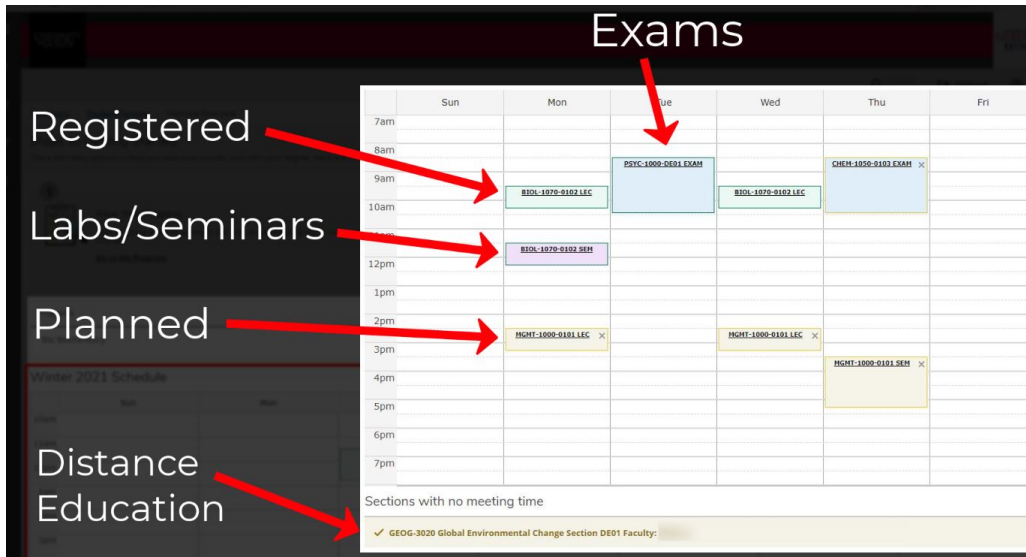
Exams

Registered

Labs/Seminars

Planned

Distance Education

| | Sun | Mon | Tue | Wed | Thu | Fri |
|---|---|---|---|---|---|---|
| 7am | | | | | | |
| 8am | | | PSYC-1000-DE01 EXAM | | CHEM-1050-0103 EXAM × | |
| 9am | | BIOL-1070-0102 LEC | | BIOL-1070-0102 LEC | | |
| 10am | | | | | | |
| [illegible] | | BIOL-1070-0102 SEM | | | | |
| 12pm | | | | | | |
| 1pm | | | | | | |
| 2pm | | MGMT-1000-0101 LEC × | | MGMT-1000-0101 LEC × | | |
| 3pm | | | | | MGMT-1000-0101 SEM × | |
| 4pm | | | | | | |
| 5pm | | | | | | |
| 6pm | | | | | | |
| 7pm | | | | | | |

Sections with no meeting time

✓ GEOG-3020 Global Environmental Change Section DE01 Faculty: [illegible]

Winter 2021 Schedule

Sun

Mon